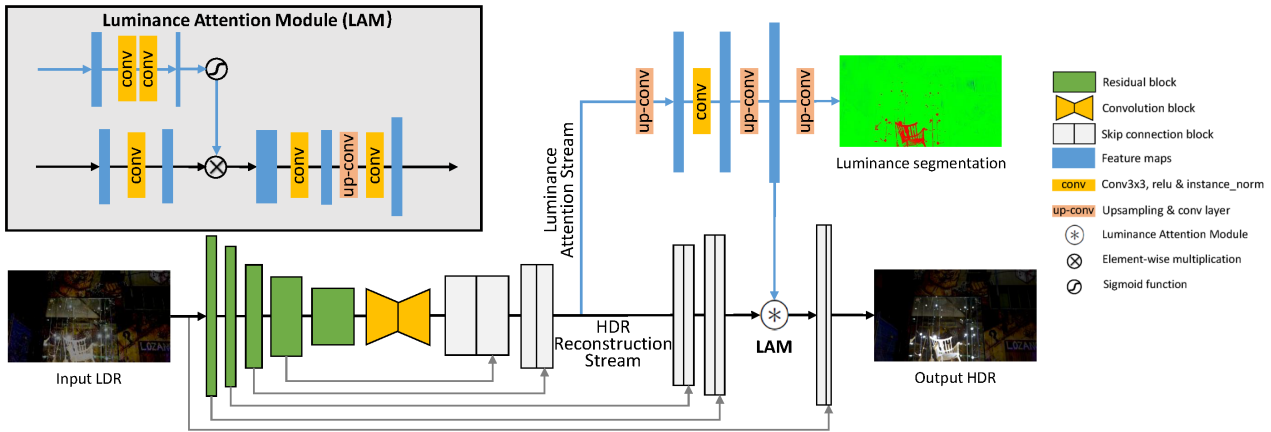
Luminance Attention Module (LAM)

conv
conv
conv
conv
up-conv
conv

Luminance Attention Stream

up-conv
conv
up-conv
up-conv

Luminance segmentation

Residual block
Convolution block
Skip connection block
Feature maps
conv Conv3x3, relu & instance_norm
up-conv Upsampling & conv layer
Luminance Attention Module
Element-wise multiplication
Sigmoid function

Input LDR

HDR Reconstruction Stream

LAM

Output HDR